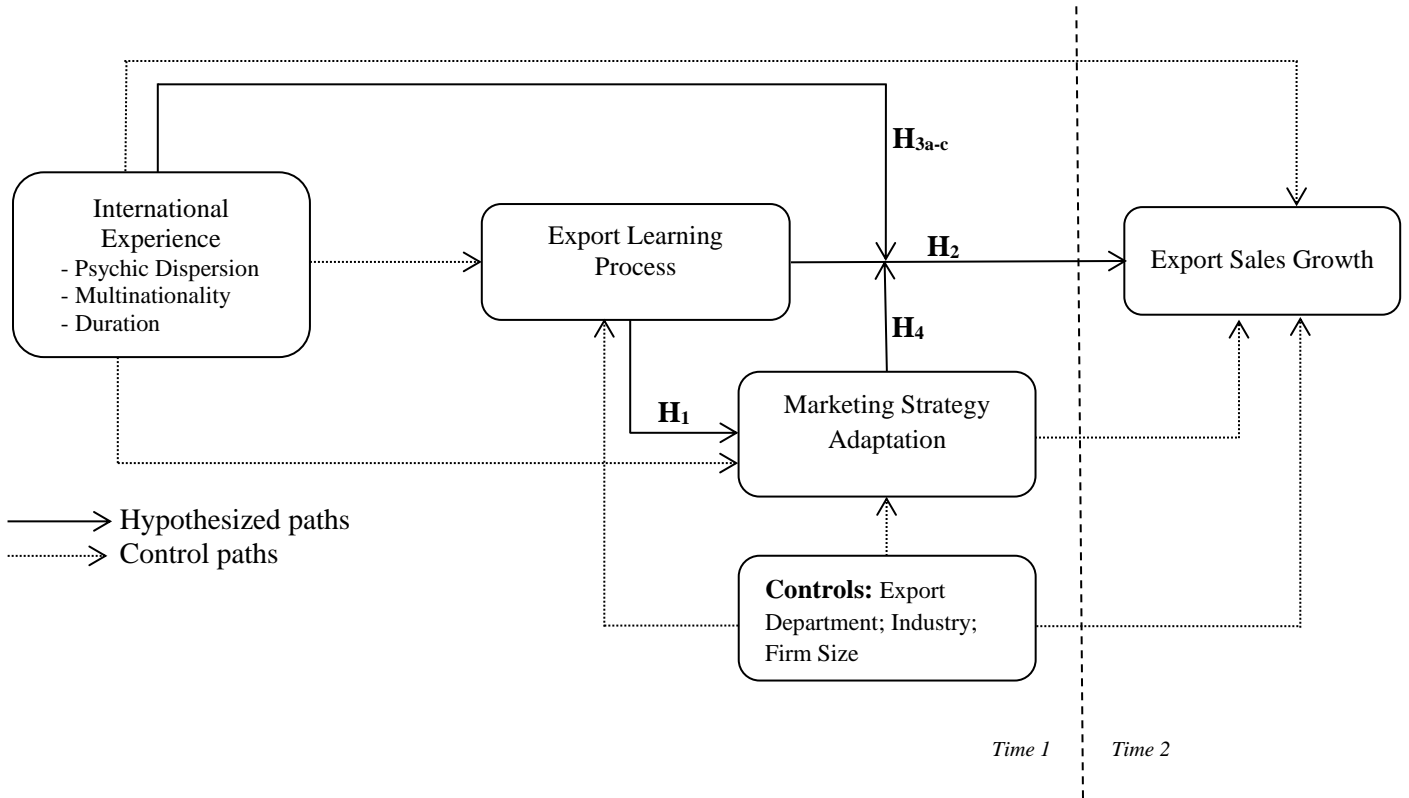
$H_{3a-c}$

International Experience
- Psychic Dispersion
- Multinationality
- Duration

Export Learning Process

$H_2$

Export Sales Growth

$H_4$

$H_1$

Marketing Strategy Adaptation

Hypothesized paths
Control paths

**Controls:** Export Department; Industry; Firm Size

*Time 1*

*Time 2*